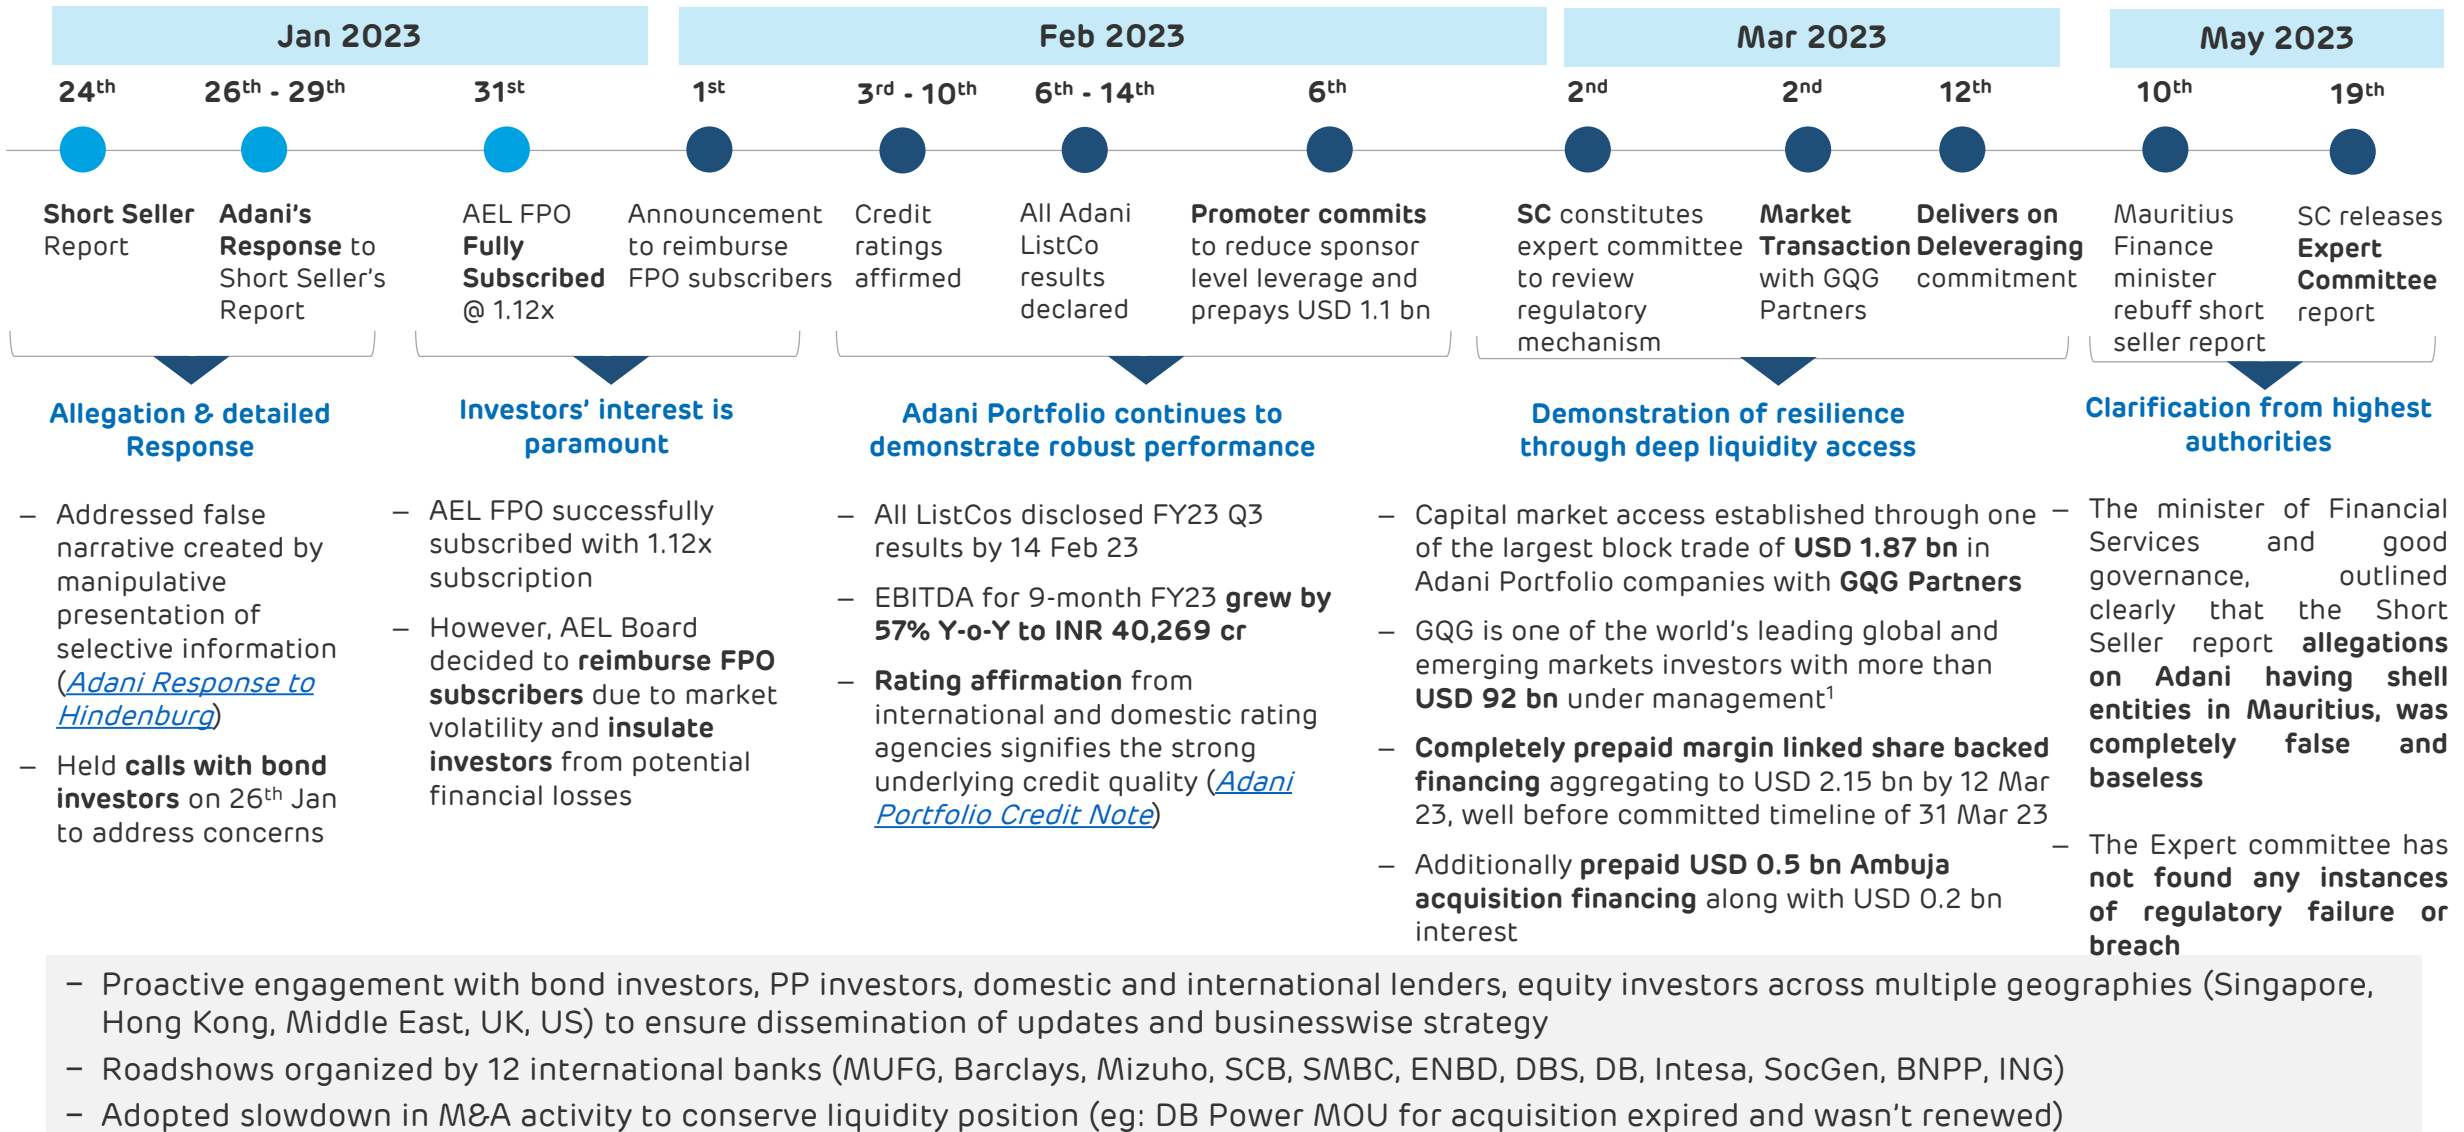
Jan 2023

Feb 2023

Mar 2023

May 2023

24$^{th}$

26$^{th}$ - 29$^{th}$

31$^{st}$

1$^{st}$

3$^{rd}$ - 10$^{th}$

6$^{th}$ - 14$^{th}$

6$^{th}$

2$^{nd}$

2$^{nd}$

12$^{th}$

10$^{th}$

19$^{th}$

Short Seller Report

Adani's Response to Short Seller's Report

AEL FPO Fully Subscribed @ 1.12x

Announcement to reimburse FPO subscribers

Credit ratings affirmed

All Adani ListCo results declared

Promoter commits to reduce sponsor level leverage and prepays USD 1.1 bn

SC constitutes expert committee to review regulatory mechanism

Market Transaction with GQG Partners

Delivers on Deleveraging commitment

Mauritius Finance minister rebuff short seller report

SC releases Expert Committee report

Allegation & detailed Response

– Addressed false narrative created by manipulative presentation of selective information (Adani Response to Hindenburg)

– Held calls with bond investors on 26$^{th}$ Jan to address concerns

Investors' interest is paramount

– AEL FPO successfully subscribed with 1.12x subscription

– However, AEL Board decided to reimburse FPO subscribers due to market volatility and insulate investors from potential financial losses

Adani Portfolio continues to demonstrate robust performance

– All ListCos disclosed FY23 Q3 results by 14 Feb 23

– EBITDA for 9-month FY23 grew by 57% Y-o-Y to INR 40,269 cr

– Rating affirmation from international and domestic rating agencies signifies the strong underlying credit quality (Adani Portfolio Credit Note)

Demonstration of resilience through deep liquidity access

– Capital market access established through one of the largest block trade of USD 1.87 bn in Adani Portfolio companies with GQG Partners

– GQG is one of the world's leading global and emerging markets investors with more than USD 92 bn under management$^{1}$

– Completely prepaid margin linked share backed financing aggregating to USD 2.15 bn by 12 Mar 23, well before committed timeline of 31 Mar 23

– Additionally prepaid USD 0.5 bn Ambuja acquisition financing along with USD 0.2 bn interest

Clarification from highest authorities

– The minister of Financial Services and good governance, outlined clearly that the Short Seller report allegations on Adani having shell entities in Mauritius, was completely false and baseless

– The Expert committee has not found any instances of regulatory failure or breach

– Proactive engagement with bond investors, PP investors, domestic and international lenders, equity investors across multiple geographies (Singapore, Hong Kong, Middle East, UK, US) to ensure dissemination of updates and businesswise strategy

– Roadshows organized by 12 international banks (MUFG, Barclays, Mizuho, SCB, SMBC, ENBD, DBS, DB, Intesa, SocGen, BNPP, ING)

– Adopted slowdown in M&A activity to conserve liquidity position (eg: DB Power MOU for acquisition expired and wasn't renewed)